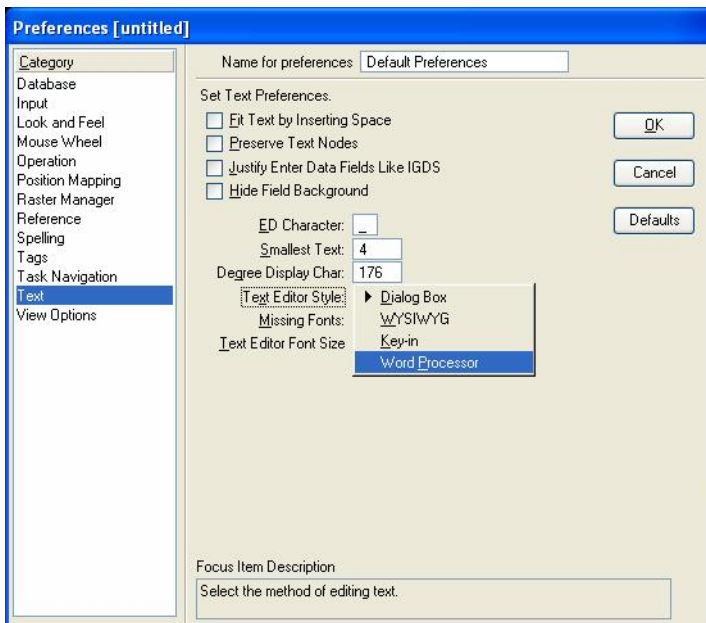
Preferences [untitled]

Category
Database
Input
Look and Feel
Mouse Wheel
Operation
Position Mapping
Raster Manager
Reference
Spelling
Tags
Task Navigation
Text
View Options

Name for preferences Default Preferences

Set Text Preferences.

Fit Text by Inserting Space
Preserve Text Nodes
Justify Enter Data Fields Like IGDS
Hide Field Background

OK
Cancel
Defaults

ED Character: _
Smallest Text: 4
Degree Display Char: 176
Text Editor Style:
Missing Fonts:
Text Editor Font Size

Dialog Box
WYSIWYG
Key-in
Word Processor

Focus Item Description
Select the method of editing text.